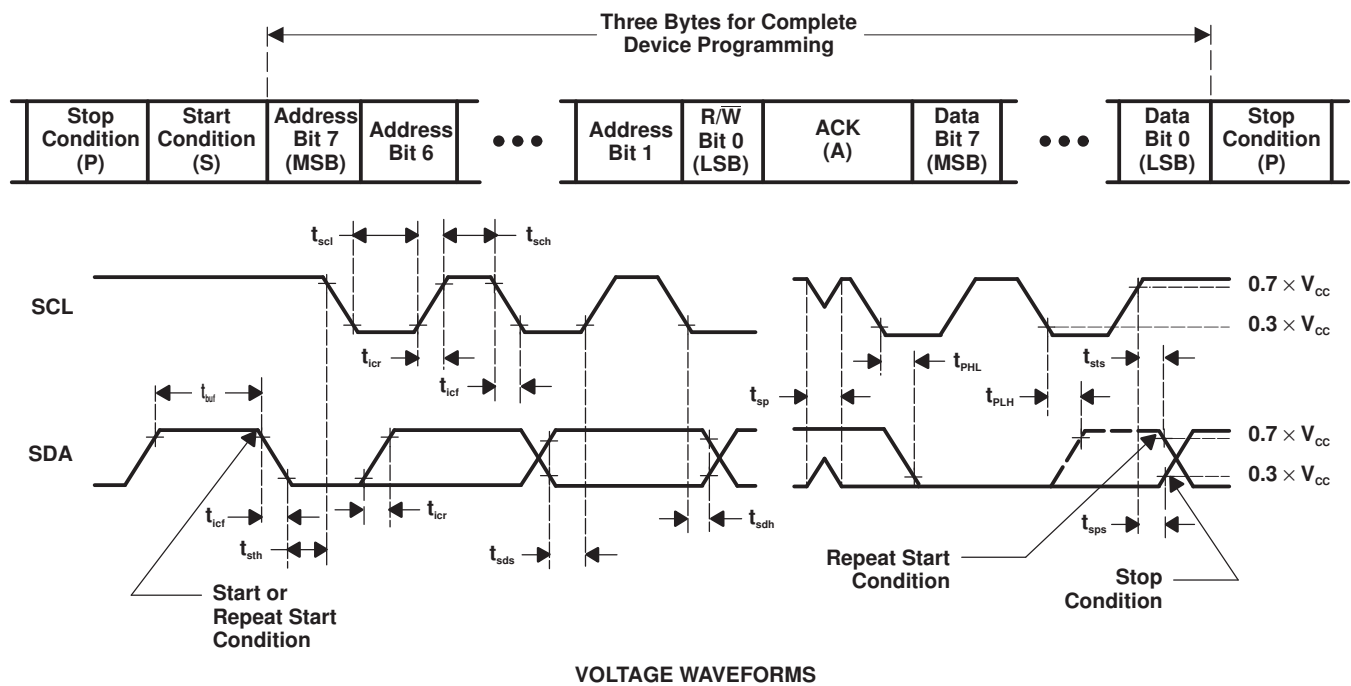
Three Bytes for Complete Device Programming

| Stop Condition (P) | Start Condition (S) | Address Bit 7 (MSB) | Address Bit 6 | ••• | Address Bit 1 | $R/\overline{W}$ Bit 0 (LSB) | ACK (A) | Data Bit 7 (MSB) | ••• | Data Bit 0 (LSB) | Stop Condition (P) |
|---|---|---|---|---|---|---|---|---|---|---|---|

$t_{scl}$

$t_{sch}$

SCL

$0.7 \times V_{CC}$

$0.3 \times V_{CC}$

$t_{icr}$

$t_{icf}$

$t_{PHL}$

$t_{sts}$

$t_{sp}$

$t_{PLH}$

$t_{buf}$

SDA

$0.7 \times V_{CC}$

$0.3 \times V_{CC}$

$t_{icf}$

$t_{icr}$

$t_{sdh}$

$t_{sth}$

$t_{sds}$

$t_{sps}$

Repeat Start Condition

Stop Condition

Start or Repeat Start Condition

VOLTAGE WAVEFORMS